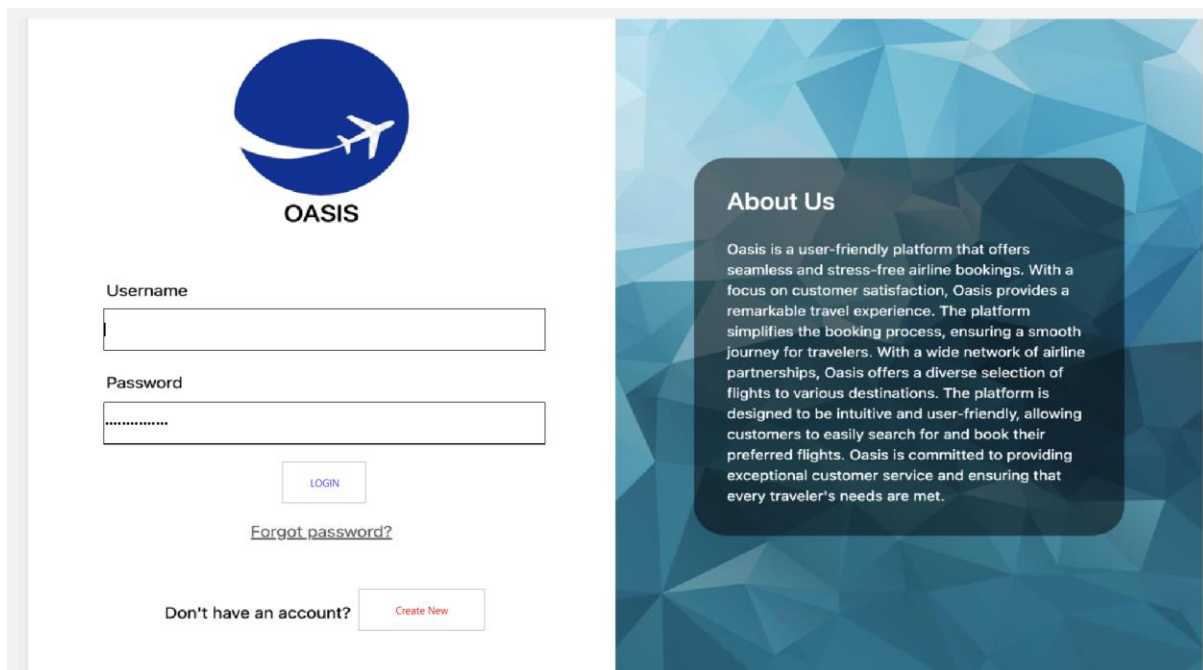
OASIS

Username

Password

..............

LOGIN

Forgot password?

Don't have an account? Create New

About Us

Oasis is a user-friendly platform that offers seamless and stress-free airline bookings. With a focus on customer satisfaction, Oasis provides a remarkable travel experience. The platform simplifies the booking process, ensuring a smooth journey for travelers. With a wide network of airline partnerships, Oasis offers a diverse selection of flights to various destinations. The platform is designed to be intuitive and user-friendly, allowing customers to easily search for and book their preferred flights. Oasis is committed to providing exceptional customer service and ensuring that every traveler's needs are met.